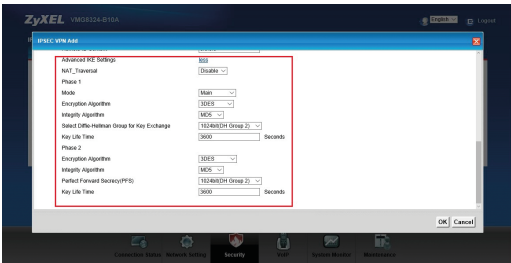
ZyXEL VMG8324-B10A

English Logout

IPSEC VPN Add

Advanced IKE Settings less

NAT_Traversal Disable

Phase 1

Mode Main

Encryption Algorithm 3DES

Integrity Algorithm MD5

Select Diffie-Hellman Group for Key Exchange 1024bit(DH Group 2)

Key Life Time 3600 Seconds

Phase 2

Encryption Algorithm 3DES

Integrity Algorithm MD5

Perfect Forward Secrecy(PFS) 1024bit(DH Group 2)

Key Life Time 3600 Seconds

OK Cancel

Connection Status Network Setting Security VoIP System Monitor Maintenance